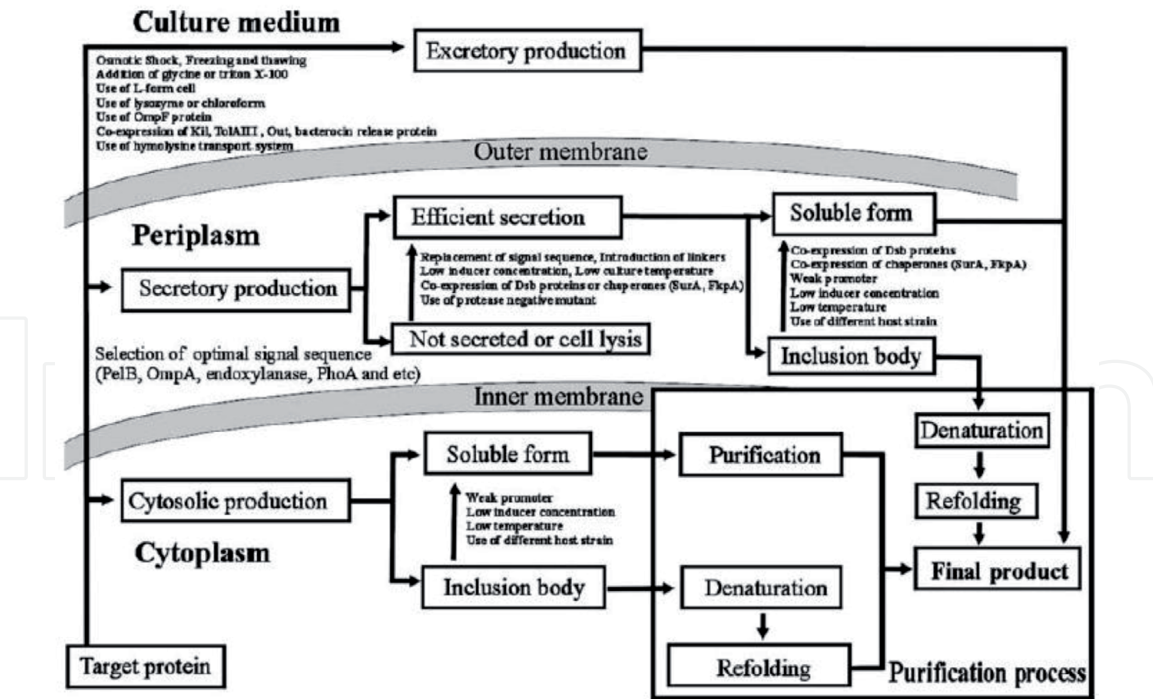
Culture medium

Excretory production

Osmotic Shock, Freezing and thawing
Addition of glycine or triton X-100
Use of L-form cell
Use of lysozyme or chloroform
Use of OmpF protein
Co-expression of Kil, TolAIII, Out, bacterocin release protein
Use of hymolysine transport system

Outer membrane

Periplasm

Efficient secretion

Soluble form

Replacement of signal sequence, Introduction of linkers
Low inducer concentration, Low culture temperature
Co-expression of Dsb proteins or chaperones (SurA, FkpA)
Use of protease negative mutant

Co-expression of Dsb proteins
Co-expression of chaperones (SurA, FkpA)
Weak promoter
Low inducer concentration
Low temperature
Use of different host strain

Secretory production

Not secreted or cell lysis

Selection of optimal signal sequence (PelB, OmpA, endoxylanase, PhoA and etc)

Inclusion body

Inner membrane

Denaturation

Soluble form

Purification

Refolding

Cytosolic production

Weak promoter
Low inducer concentration
Low temperature
Use of different host strain

Cytoplasm

Final product

Inclusion body

Denaturation

Target protein

Refolding

Purification process